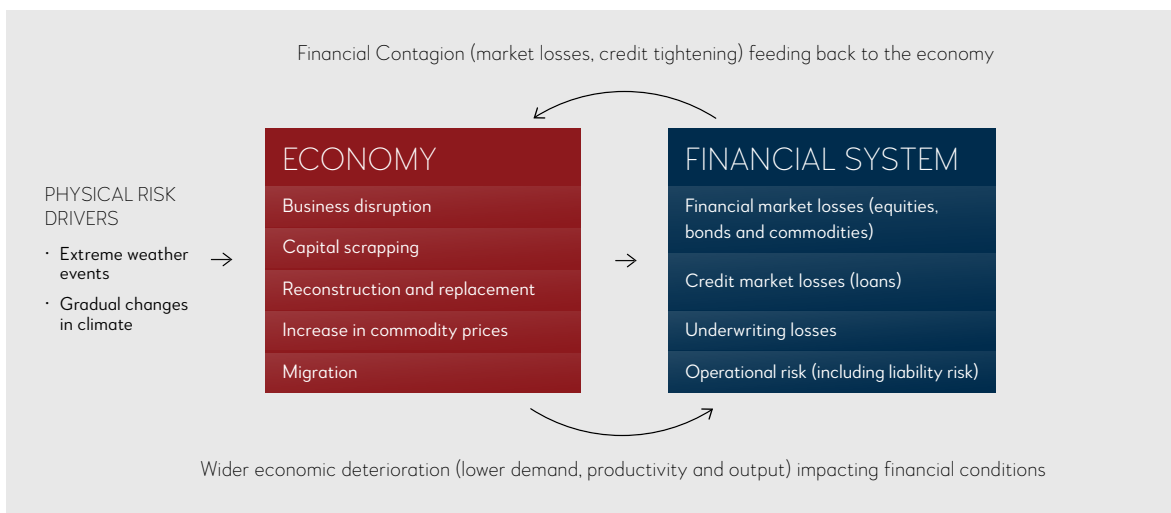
Financial Contagion (market losses, credit tightening) feeding back to the economy

PHYSICAL RISK DRIVERS

- Extreme weather events
- Gradual changes in climate

ECONOMY

Business disruption

Capital scrapping

Reconstruction and replacement

Increase in commodity prices

Migration

FINANCIAL SYSTEM

Financial market losses (equities, bonds and commodities)

Credit market losses (loans)

Underwriting losses

Operational risk (including liability risk)

Wider economic deterioration (lower demand, productivity and output) impacting financial conditions